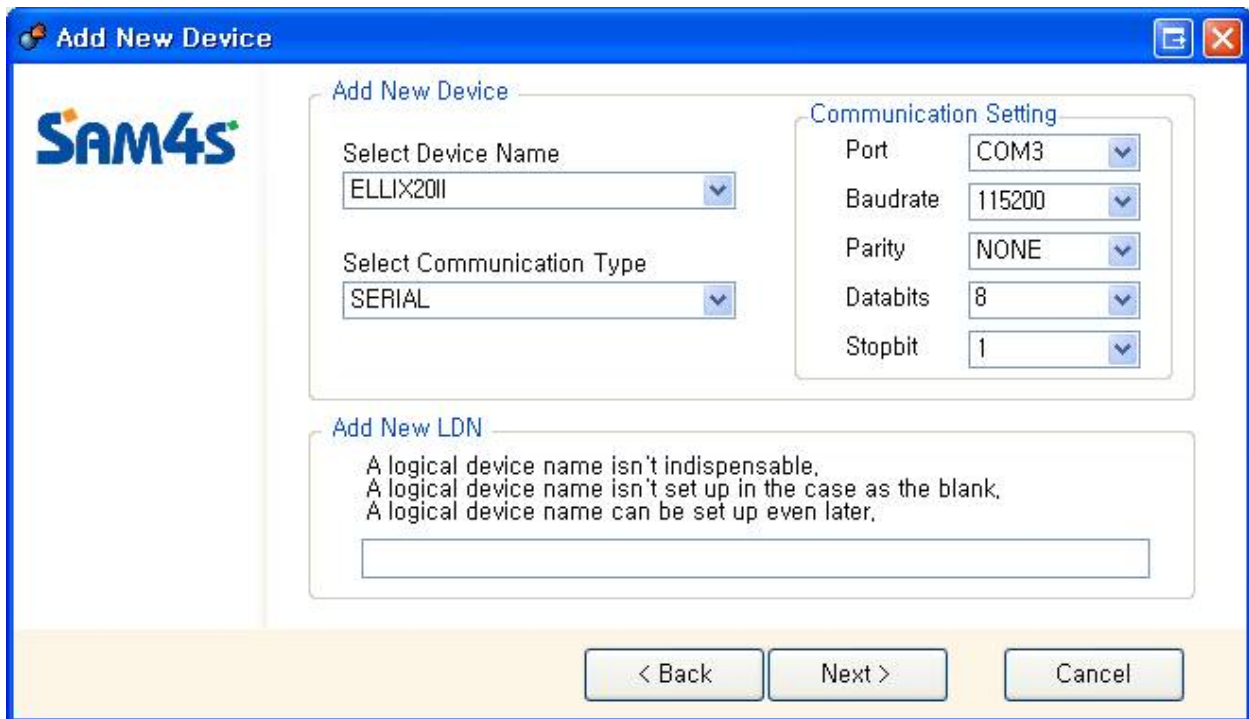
Add New Device

SAM4S

Add New Device

Select Device Name
ELLIX20II

Select Communication Type
SERIAL

Communication Setting

| Port | COM3 |
|---|---|
| Baudrate | 115200 |
| Parity | NONE |
| Databits | 8 |
| Stopbit | 1 |

Add New LDN

A logical device name isn't indispensable,
A logical device name isn't set up in the case as the blank,
A logical device name can be set up even later,

< Back

Next >

Cancel